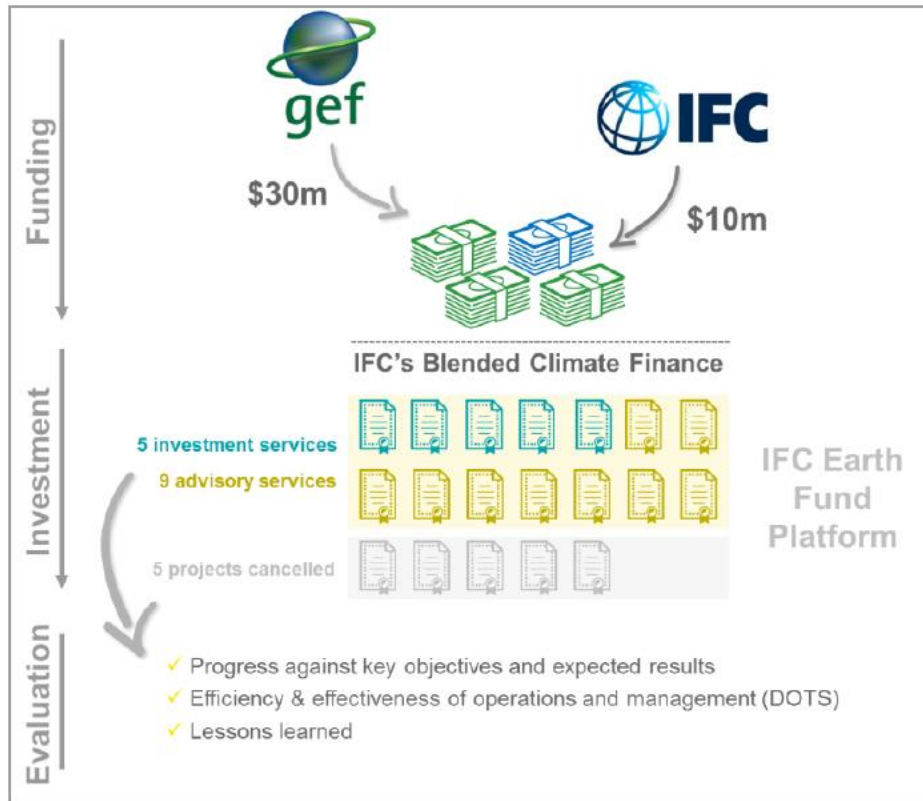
Funding

gef

IFC

$30m

$10m

IFC's Blended Climate Finance

Investment

5 investment services

9 advisory services

5 projects cancelled

IFC Earth Fund Platform

Evaluation

✓ Progress against key objectives and expected results
✓ Efficiency & effectiveness of operations and management (DOTS)
✓ Lessons learned